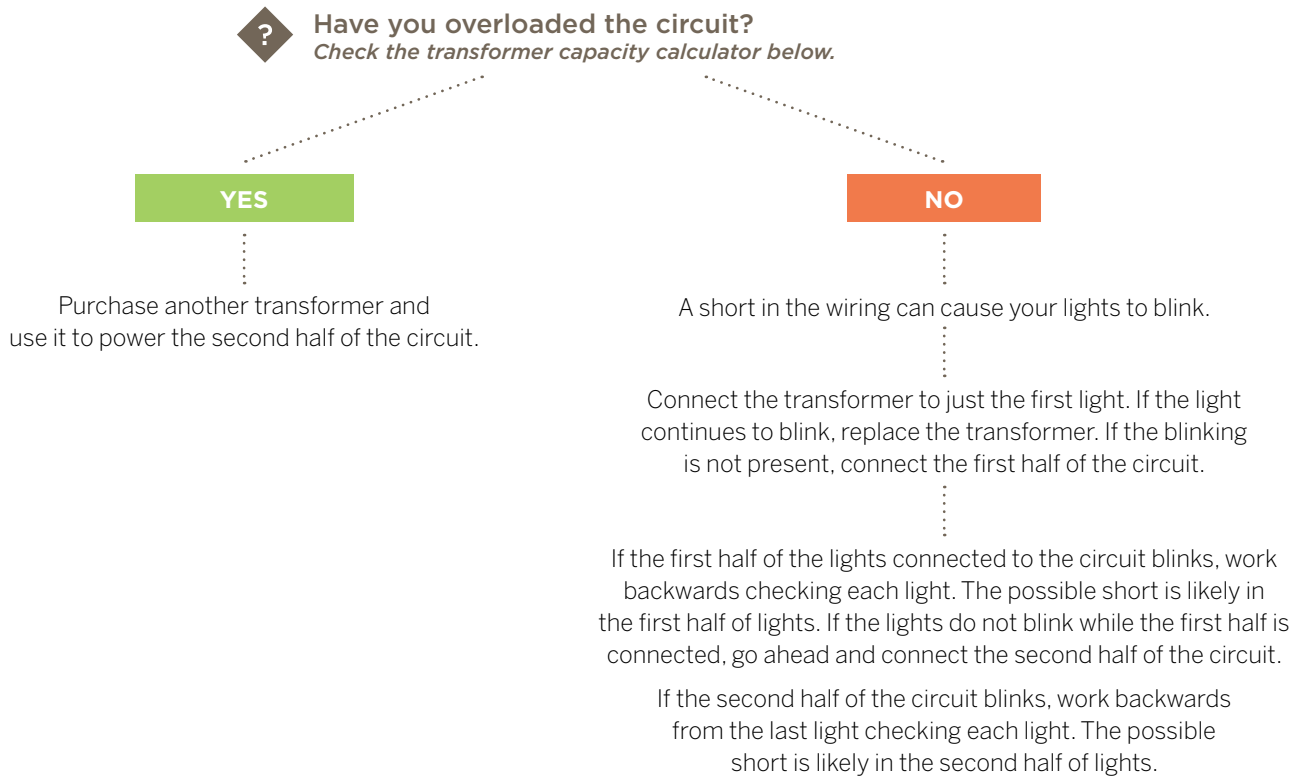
?

Have you overloaded the circuit?
Check the transformer capacity calculator below.

YES

Purchase another transformer and use it to power the second half of the circuit.

NO

A short in the wiring can cause your lights to blink.

Connect the transformer to just the first light. If the light continues to blink, replace the transformer. If the blinking is not present, connect the first half of the circuit.

If the first half of the lights connected to the circuit blinks, work backwards checking each light. The possible short is likely in the first half of lights. If the lights do not blink while the first half is connected, go ahead and connect the second half of the circuit.

If the second half of the circuit blinks, work backwards from the last light checking each light. The possible short is likely in the second half of lights.